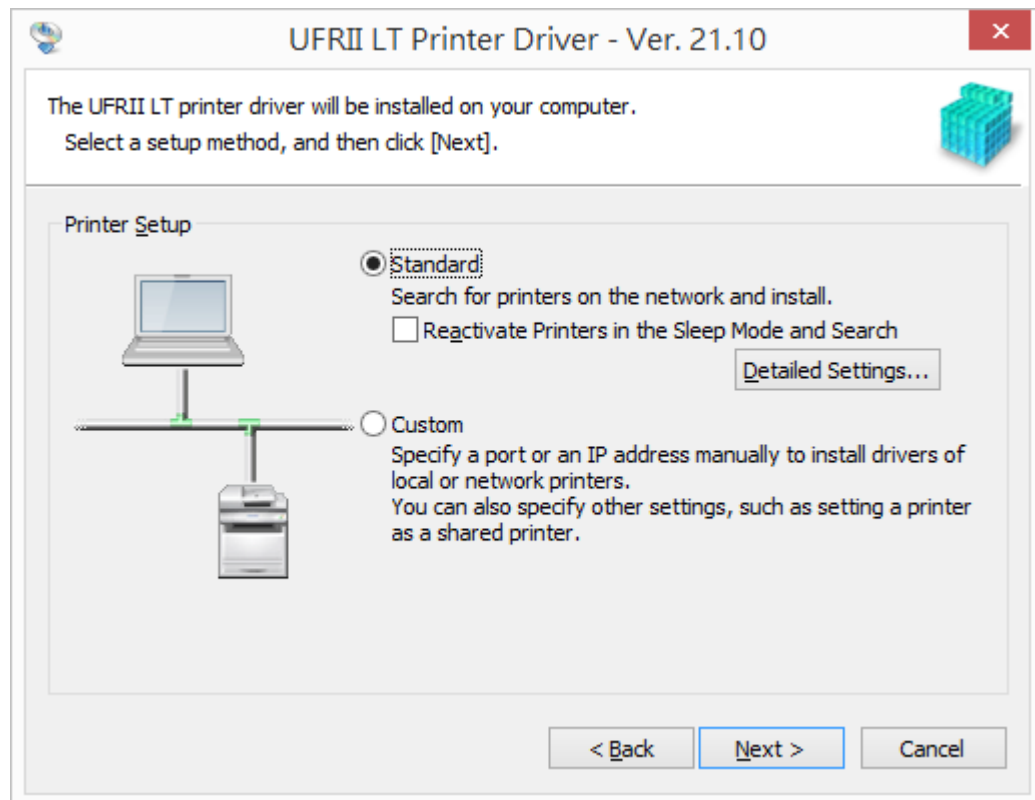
UFRII LT Printer Driver - Ver. 21.10

The UFRII LT printer driver will be installed on your computer.
Select a setup method, and then click [Next].

Printer Setup

Standard
Search for printers on the network and install.
Reactivate Printers in the Sleep Mode and Search
Detailed Settings...

Custom
Specify a port or an IP address manually to install drivers of local or network printers.
You can also specify other settings, such as setting a printer as a shared printer.

< Back
Next >
Cancel